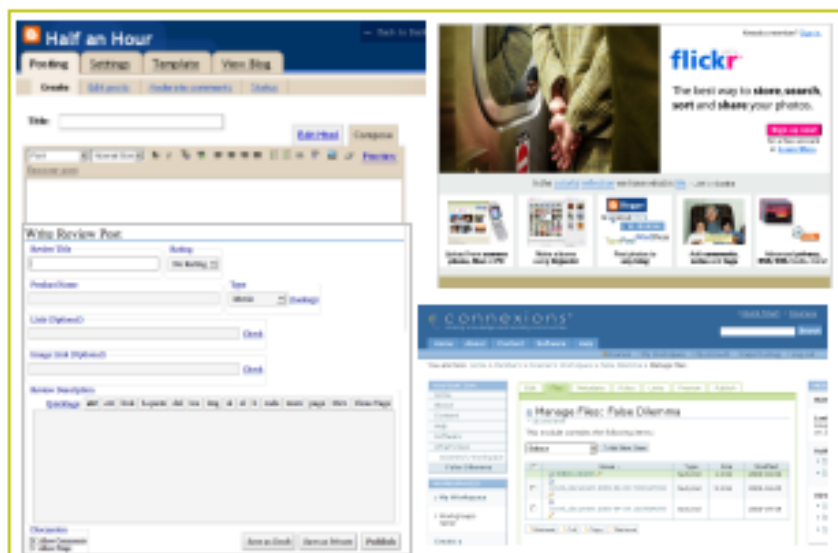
Half an Hour

Back to Dashboard

Posting

Settings

Template

View Blog

Create

Edit posts

Moderate comments

Status

Title:

Edit Html

Compose

Preview

Write Review Post

Review Title

Rating

No Rating

Product Name

Type

Web Site

Tooltips

Link (Optional)

Check

Image Link (Optional)

Check

Review Description

Tooltags

Save as Draft

Save as Private

Publish

flickr

The best way to store, search, sort and share your photos.

Sign up now!

connexions

Home

About

Content

Help

Manage Files: False Dilemma

Upload New Item